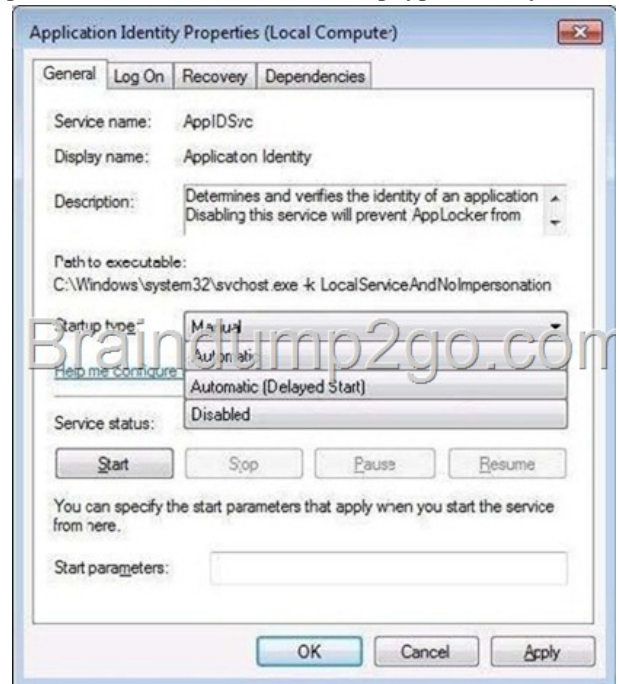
Application Identity Properties (Local Compute·)

General | Log On | Recovery | Dependencies

Service name: AppIDSvc

Display name: Applicaton Identity

Description: Determines and verfies the identity of an application Disabling this service will prevent AppLocker from

Path to executable:
C:\Windows\system32\svchost.exe -k LocalServiceAndNoImpersonation

Startup type: Manual

Help me configure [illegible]

Automatic

Automatic (Delayed Start)

Disabled

Braindump2go.com

Service status:

Start | Stop | Pause | Resume

You can specify the start parameters that apply when you start the service from here.

Start parameters:

OK | Cancel | Apply